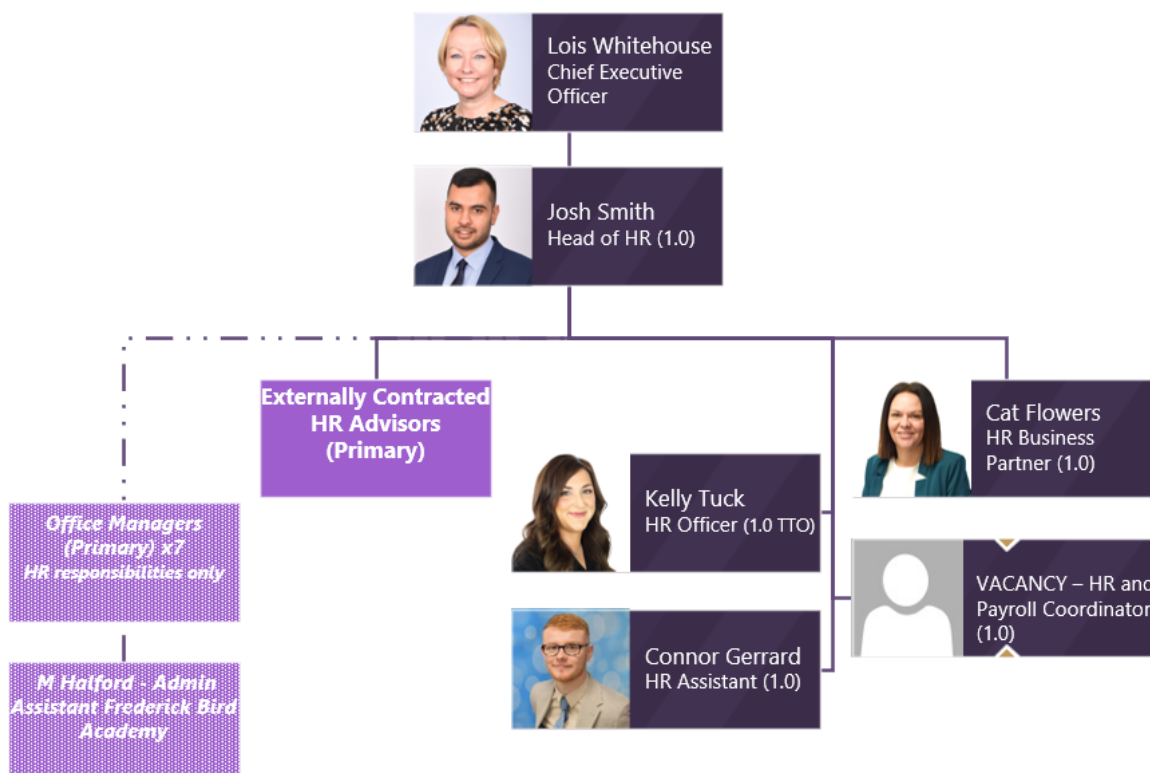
Lois Whitehouse
Chief Executive Officer

Josh Smith
Head of HR (1.0)

Externally Contracted HR Advisors (Primary)

Cat Flowers
HR Business Partner (1.0)

Kelly Tuck
HR Officer (1.0 TTO)

Office Managers (Primary) x7
HR responsibilities only

VACANCY – HR and Payroll Coordinator (1.0)

Connor Gerrard
HR Assistant (1.0)

M Halford - Admin Assistant Frederick Bird Academy